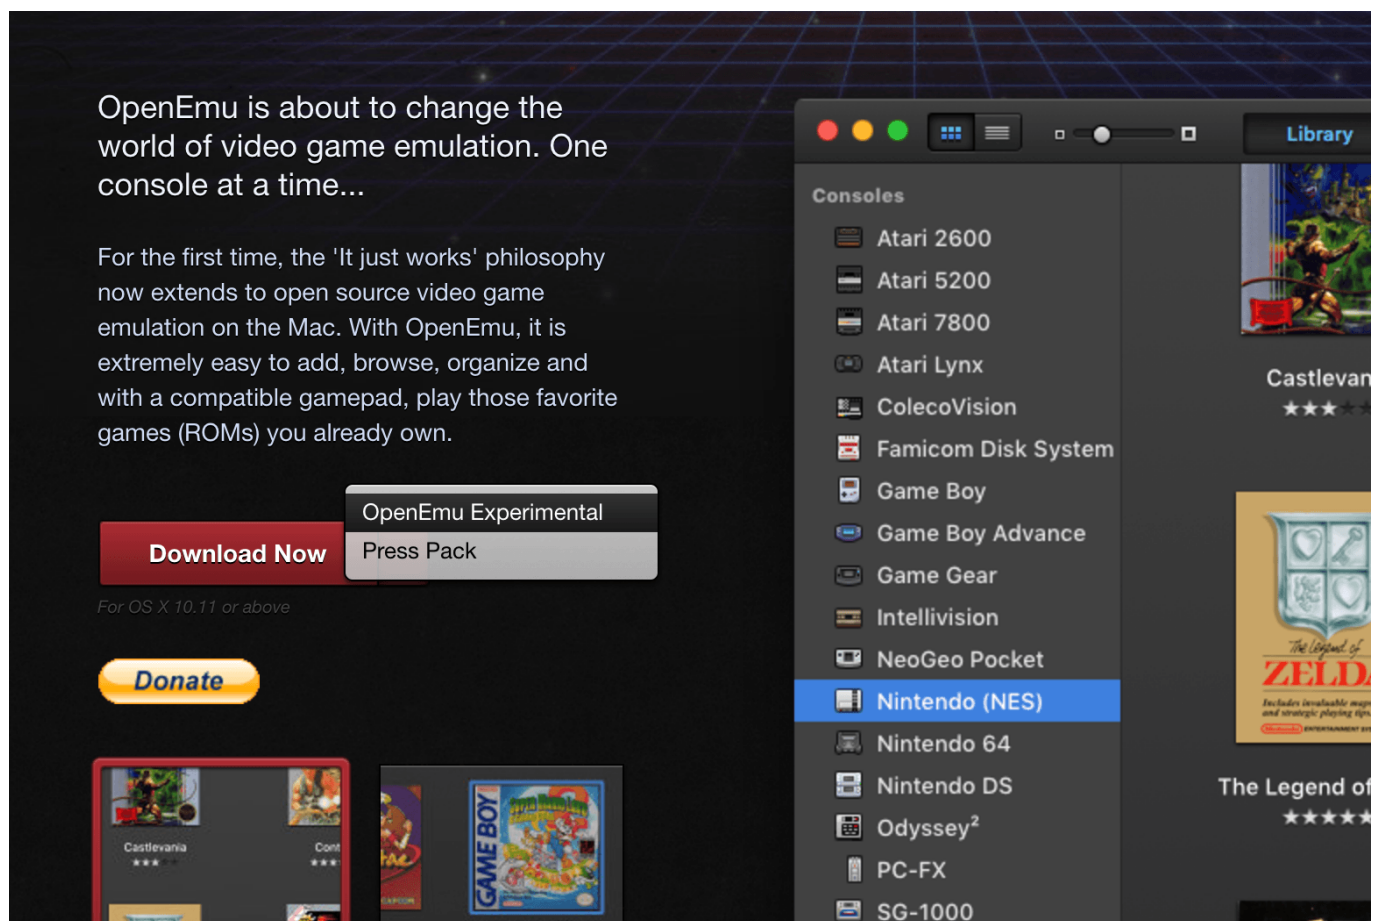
OpenEmu is about to change the world of video game emulation. One console at a time...

For the first time, the 'It just works' philosophy now extends to open source video game emulation on the Mac. With OpenEmu, it is extremely easy to add, browse, organize and with a compatible gamepad, play those favorite games (ROMs) you already own.

Download Now

OpenEmu Experimental

Press Pack

For OS X 10.11 or above

Donate

Castlevania
★★★

Cont
★★★

GAME BOY

Library

Consoles

Atari 2600

Atari 5200

Atari 7800

Atari Lynx

ColecoVision

Famicom Disk System

Game Boy

Game Boy Advance

Game Gear

Intellivision

NeoGeo Pocket

Nintendo (NES)

Nintendo 64

Nintendo DS

Odyssey²

PC-FX

SG-1000

Castlevan
★★★

The Legend of
ZELDA

The Legend of
★★★★